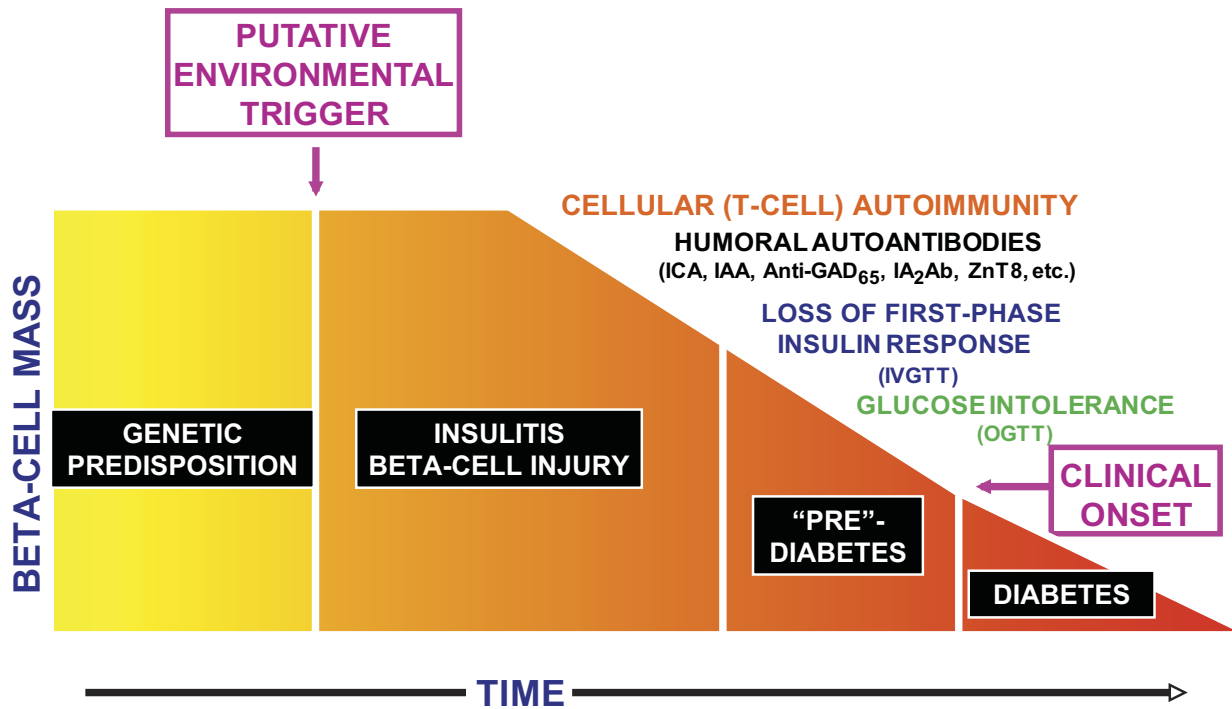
PUTATIVE ENVIRONMENTAL TRIGGER

CELLULAR (T-CELL) AUTOIMMUNITY

HUMORAL AUTOANTIBODIES

(ICA, IAA, Anti-GAD$_{65}$, IA$_2$Ab, ZnT8, etc.)

LOSS OF FIRST-PHASE INSULIN RESPONSE

(IVGTT)

GLUCOSE INTOLERANCE

(OGTT)

CLINICAL ONSET

BETA-CELL MASS

GENETIC PREDISPOSITION

INSULITIS BETA-CELL INJURY

"PRE"-DIABETES

DIABETES

TIME